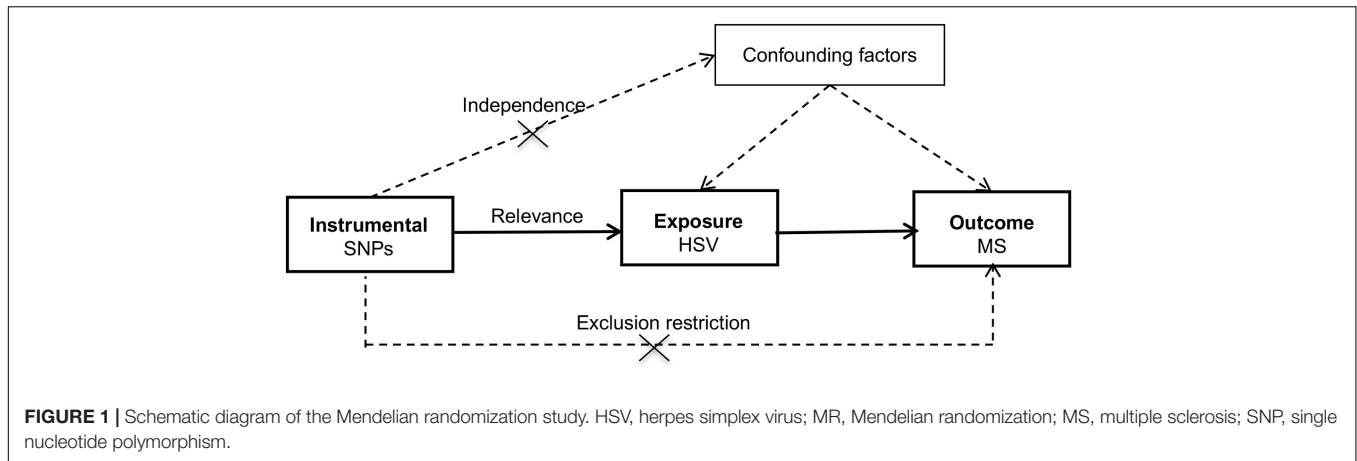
Confounding factors

Independence

Instrumental
SNPs

Relevance

Exposure
HSV

Outcome
MS

Exclusion restriction

FIGURE 1 | Schematic diagram of the Mendelian randomization study. HSV, herpes simplex virus; MR, Mendelian randomization; MS, multiple sclerosis; SNP, single nucleotide polymorphism.